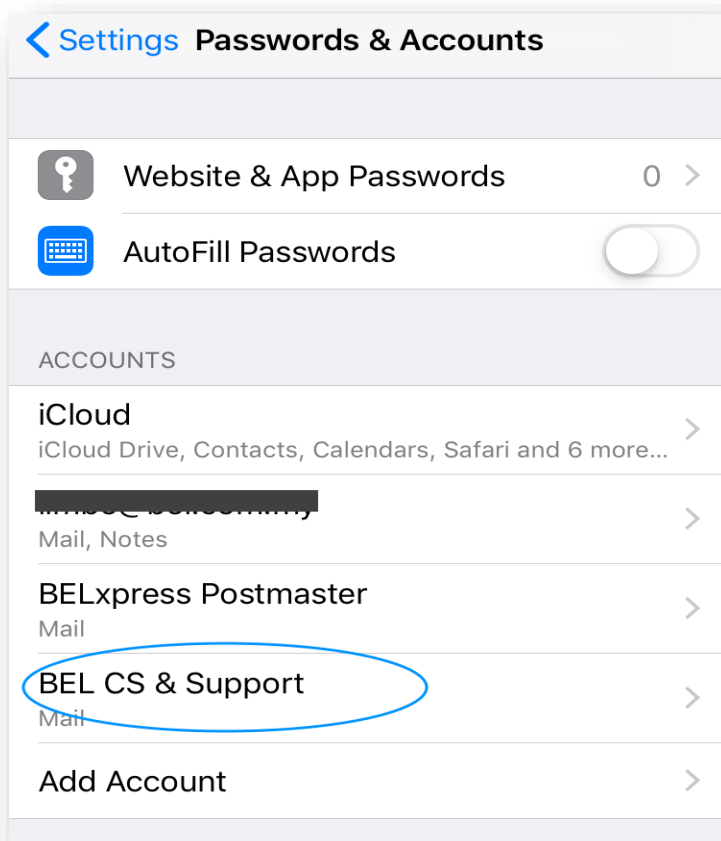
< Settings Passwords & Accounts

Website & App Passwords 0 >

AutoFill Passwords

ACCOUNTS

iCloud
iCloud Drive, Contacts, Calendars, Safari and 6 more... >

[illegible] >
Mail, Notes

BELxpress Postmaster >
Mail

BEL CS & Support >
Mail

Add Account >